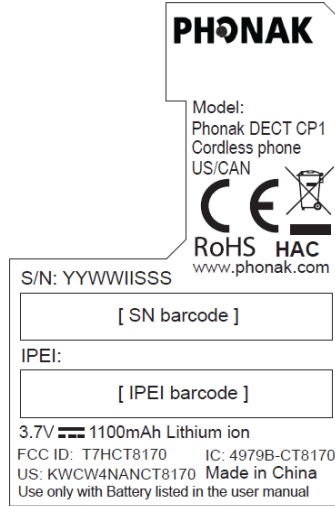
PHONAK

Model:
Phonak DECT CP1
Cordless phone
US/CAN

CE

RoHS HAC
www.phonak.com

S/N: YYWWIISSS

[ SN barcode ]

IPEI:

[ IPEI barcode ]

3.7V ⎓ 1100mAh Lithium ion
FCC ID: T7HCT8170 IC: 4979B-CT8170
US: KWCW4NANCT8170 Made in China
Use only with Battery listed in the user manual